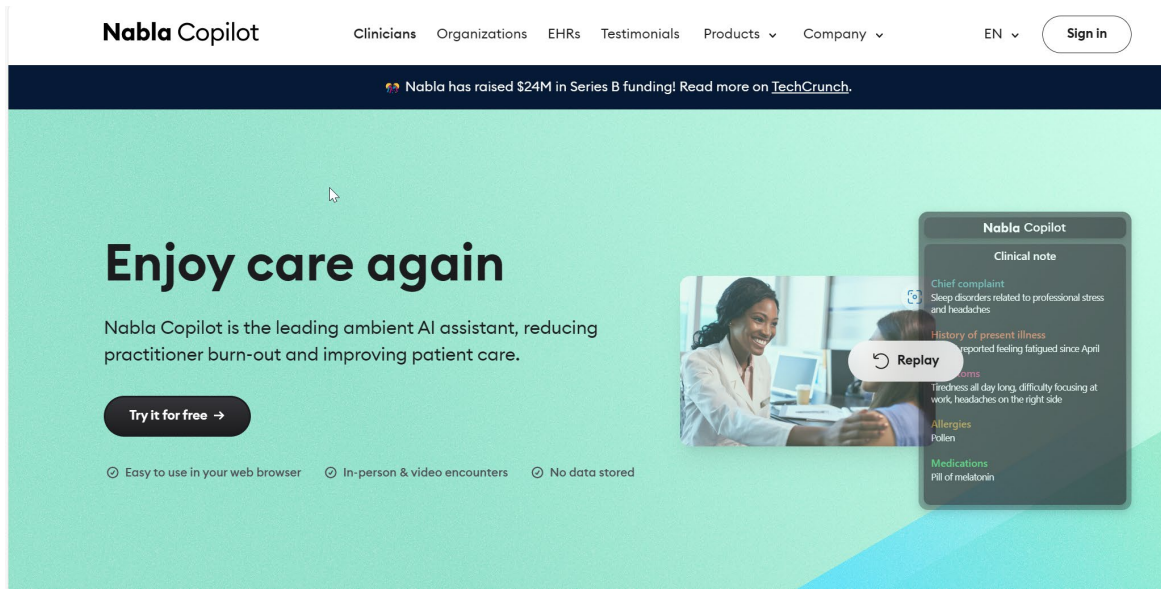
Nabla Copilot

Clinicians Organizations EHRs Testimonials Products Company EN Sign in

Nabla has raised $24M in Series B funding! Read more on TechCrunch.

Enjoy care again

Nabla Copilot is the leading ambient AI assistant, reducing practitioner burn-out and improving patient care.

Try it for free →

Easy to use in your web browser In-person & video encounters No data stored

Nabla Copilot

Clinical note

Chief complaint
Sleep disorders related to professional stress and headaches

History of present illness
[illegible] reported feeling fatigued since April

Replay

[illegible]toms
Tiredness all day long, difficulty focusing at work, headaches on the right side

Allergies
Pollen

Medications
Pill of melatonin